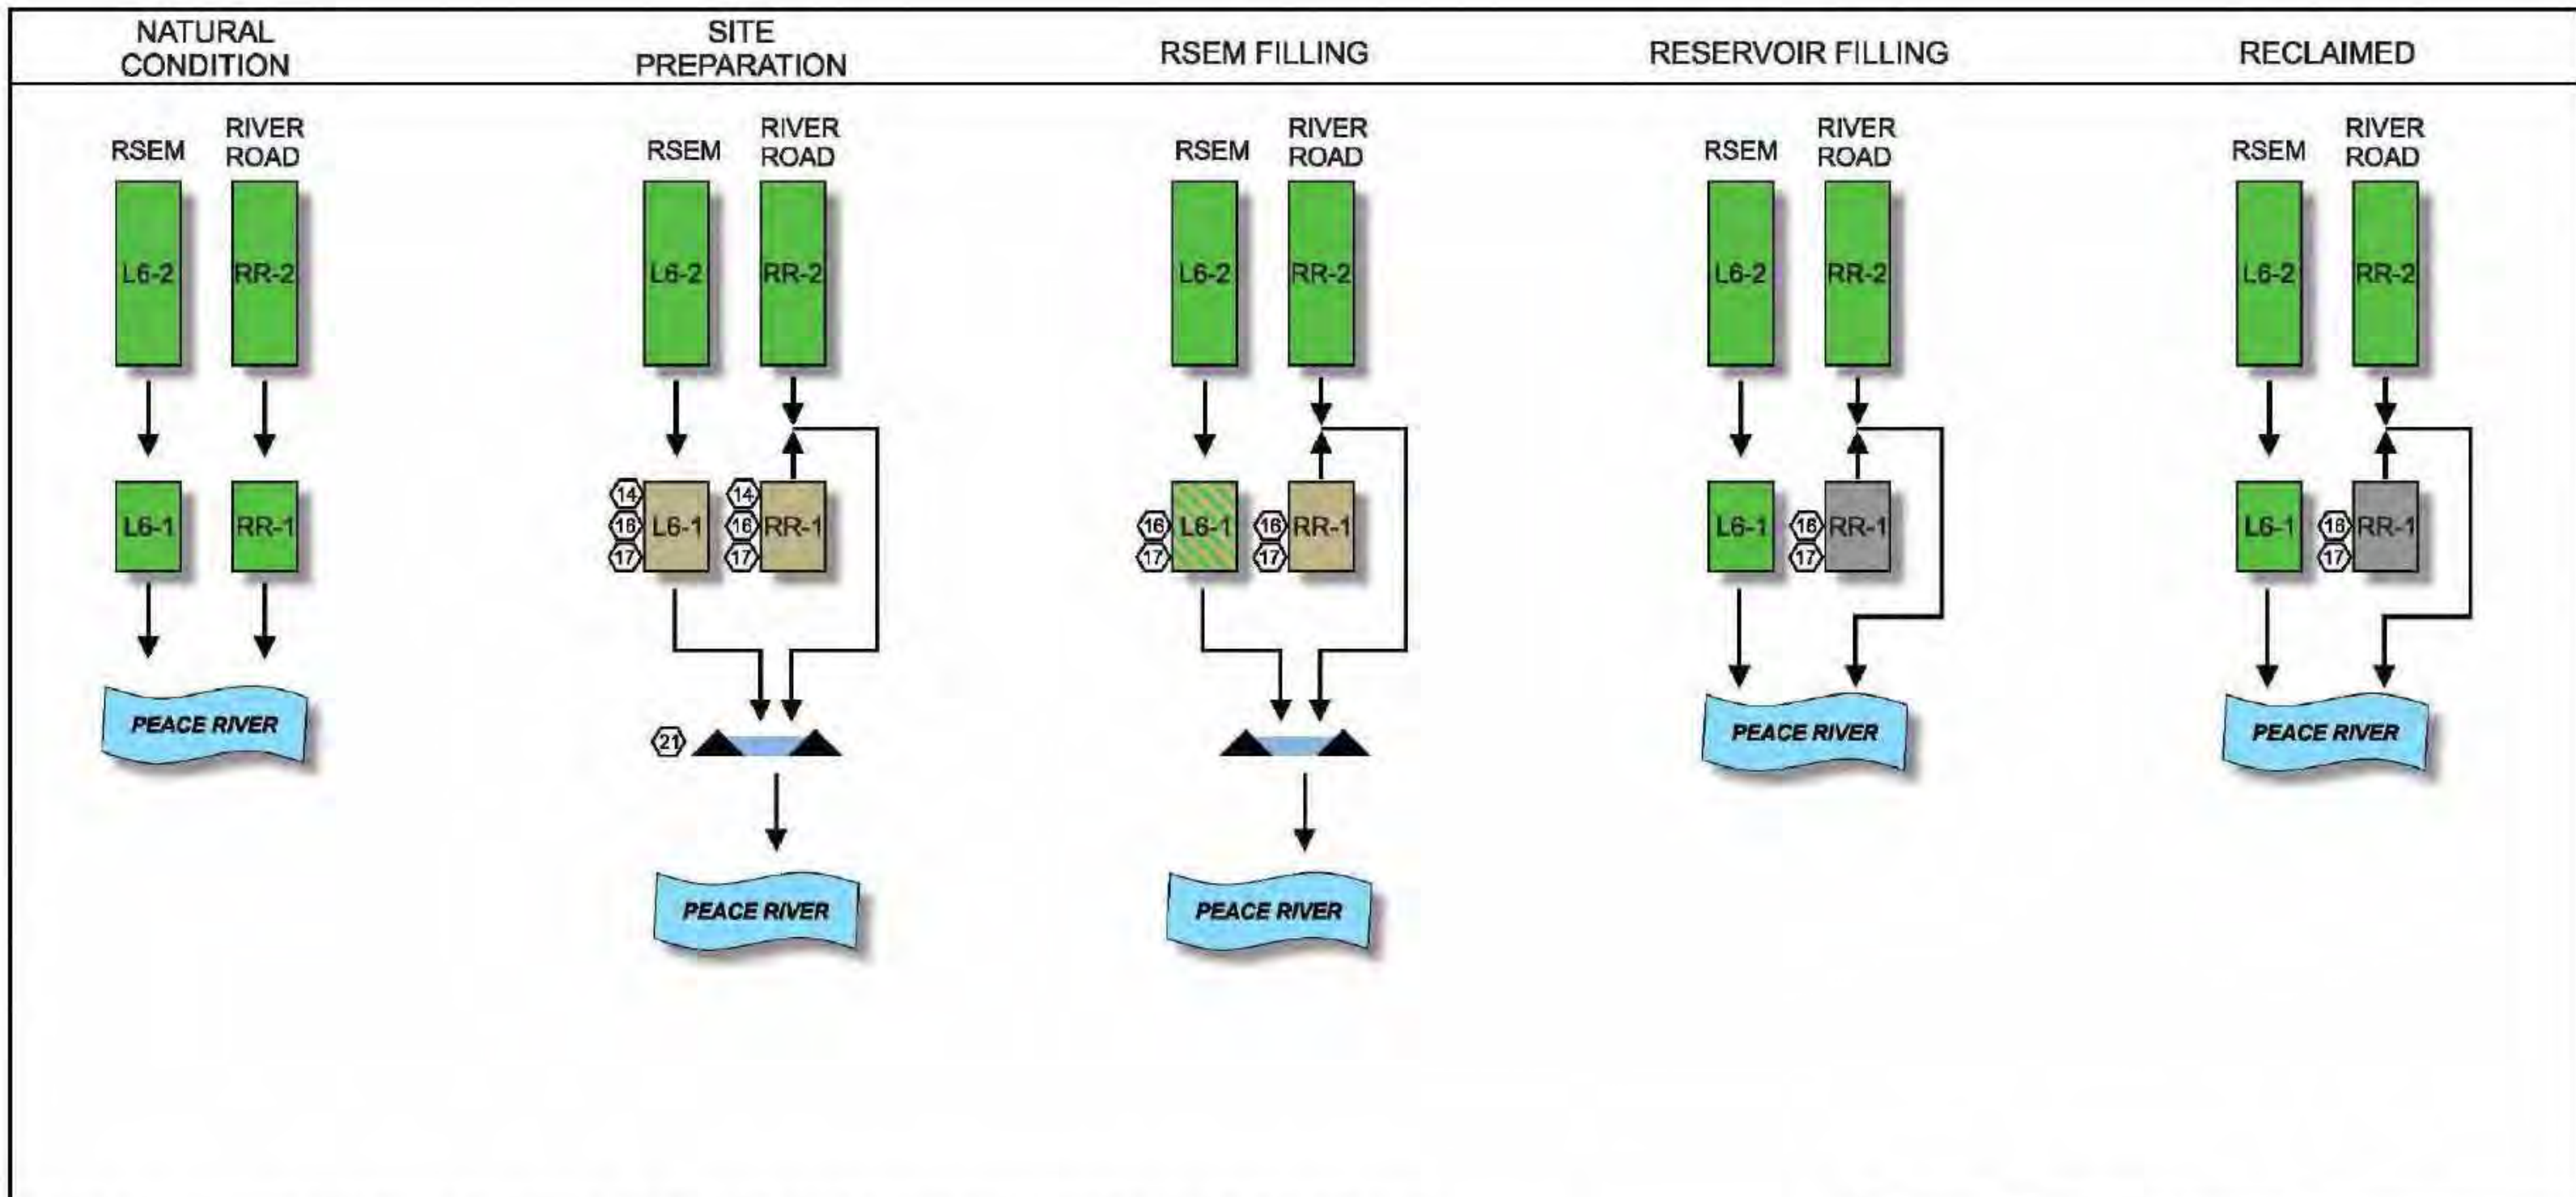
| NATURAL CONDITION | SITE PREPARATION | RSEM FILLING | RESERVOIR FILLING | RECLAIMED |
|---|---|---|---|---|

NATURAL CONDITION

RSEM
RIVER ROAD
L6-2
RR-2
L6-1
RR-1
PEACE RIVER

SITE PREPARATION

RSEM
RIVER ROAD
L6-2
RR-2
14
16
17
L6-1
14
16
17
RR-1
21
PEACE RIVER

RSEM FILLING

RSEM
RIVER ROAD
L6-2
RR-2
16
17
L6-1
16
17
RR-1
PEACE RIVER

RESERVOIR FILLING

RSEM
RIVER ROAD
L6-2
RR-2
L6-1
16
17
RR-1
PEACE RIVER

RECLAIMED

RSEM
RIVER ROAD
L6-2
RR-2
L6-1
16
17
RR-1
PEACE RIVER